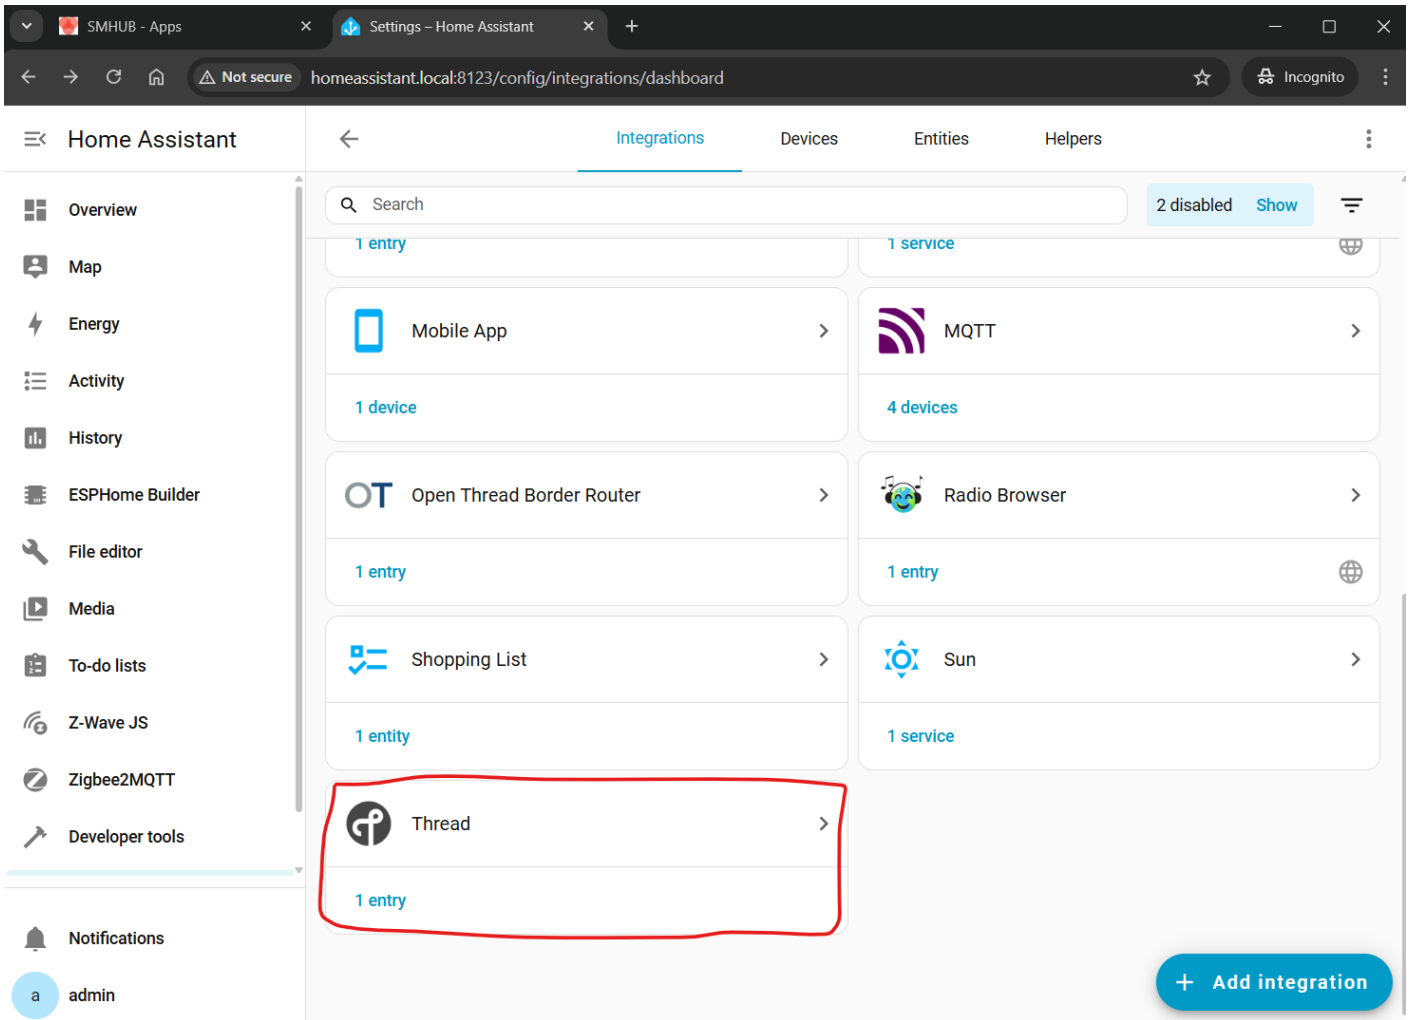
SMHUB - Apps
Settings – Home Assistant
Not secure homeassistant.local:8123/config/integrations/dashboard
Incognito

Home Assistant
Overview
Map
Energy
Activity
History
ESPHome Builder
File editor
Media
To-do lists
Z-Wave JS
Zigbee2MQTT
Developer tools
Notifications
a admin

Integrations Devices Entities Helpers

Search
2 disabled Show

1 entry
1 service

Mobile App
1 device

MQTT
4 devices

OT Open Thread Border Router
1 entry

Radio Browser
1 entry

Shopping List
1 entity

Sun
1 service

Thread
1 entry

+ Add integration